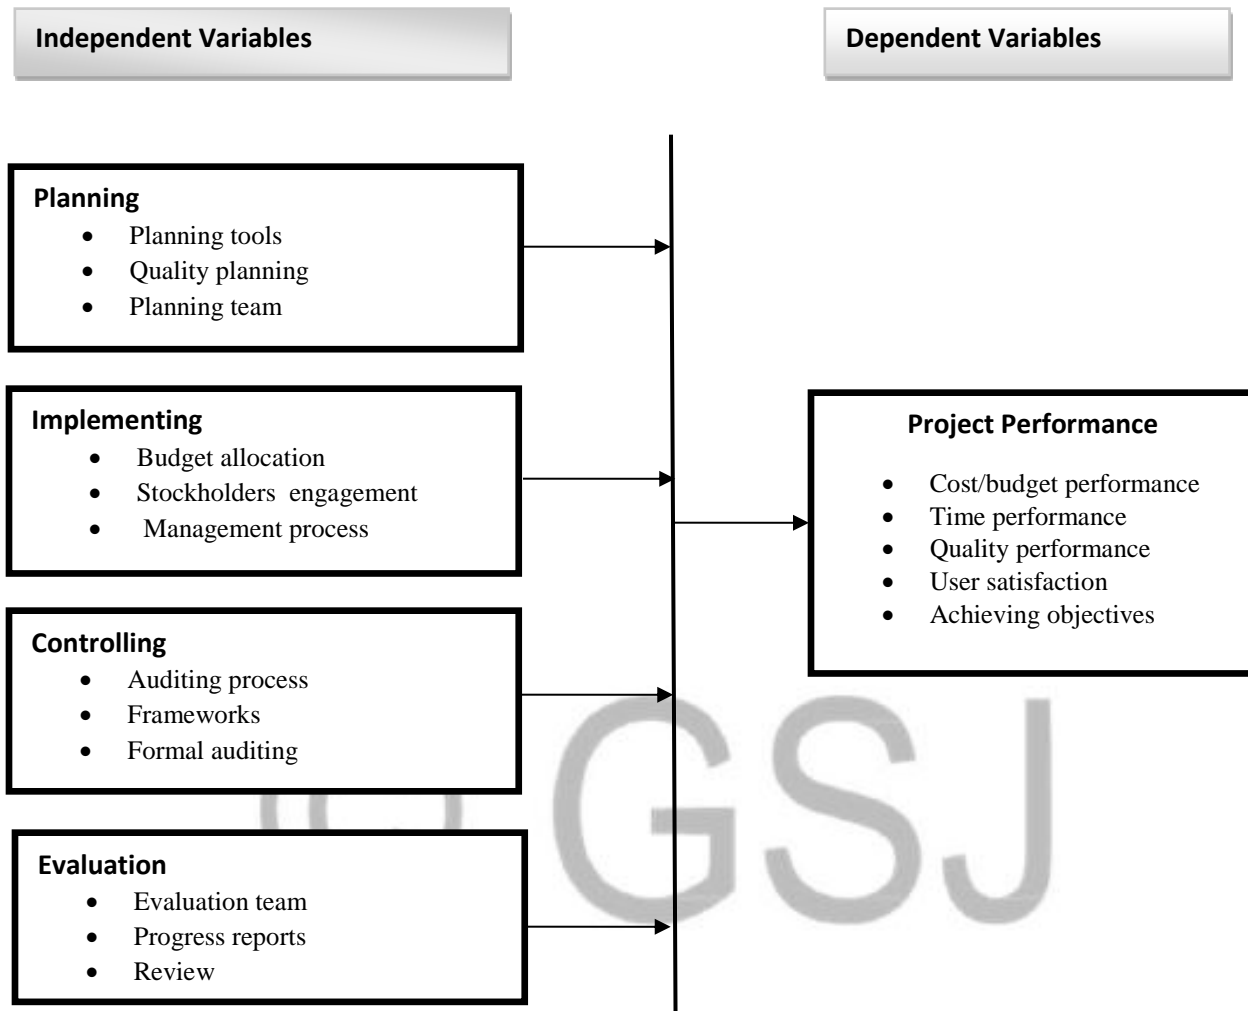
Independent Variables

Dependent Variables

Planning
- Planning tools
- Quality planning
- Planning team

Implementing
- Budget allocation
- Stockholders engagement
- Management process

Controlling
- Auditing process
- Frameworks
- Formal auditing

Evaluation
- Evaluation team
- Progress reports
- Review

Project Performance
- Cost/budget performance
- Time performance
- Quality performance
- User satisfaction
- Achieving objectives

GSJ